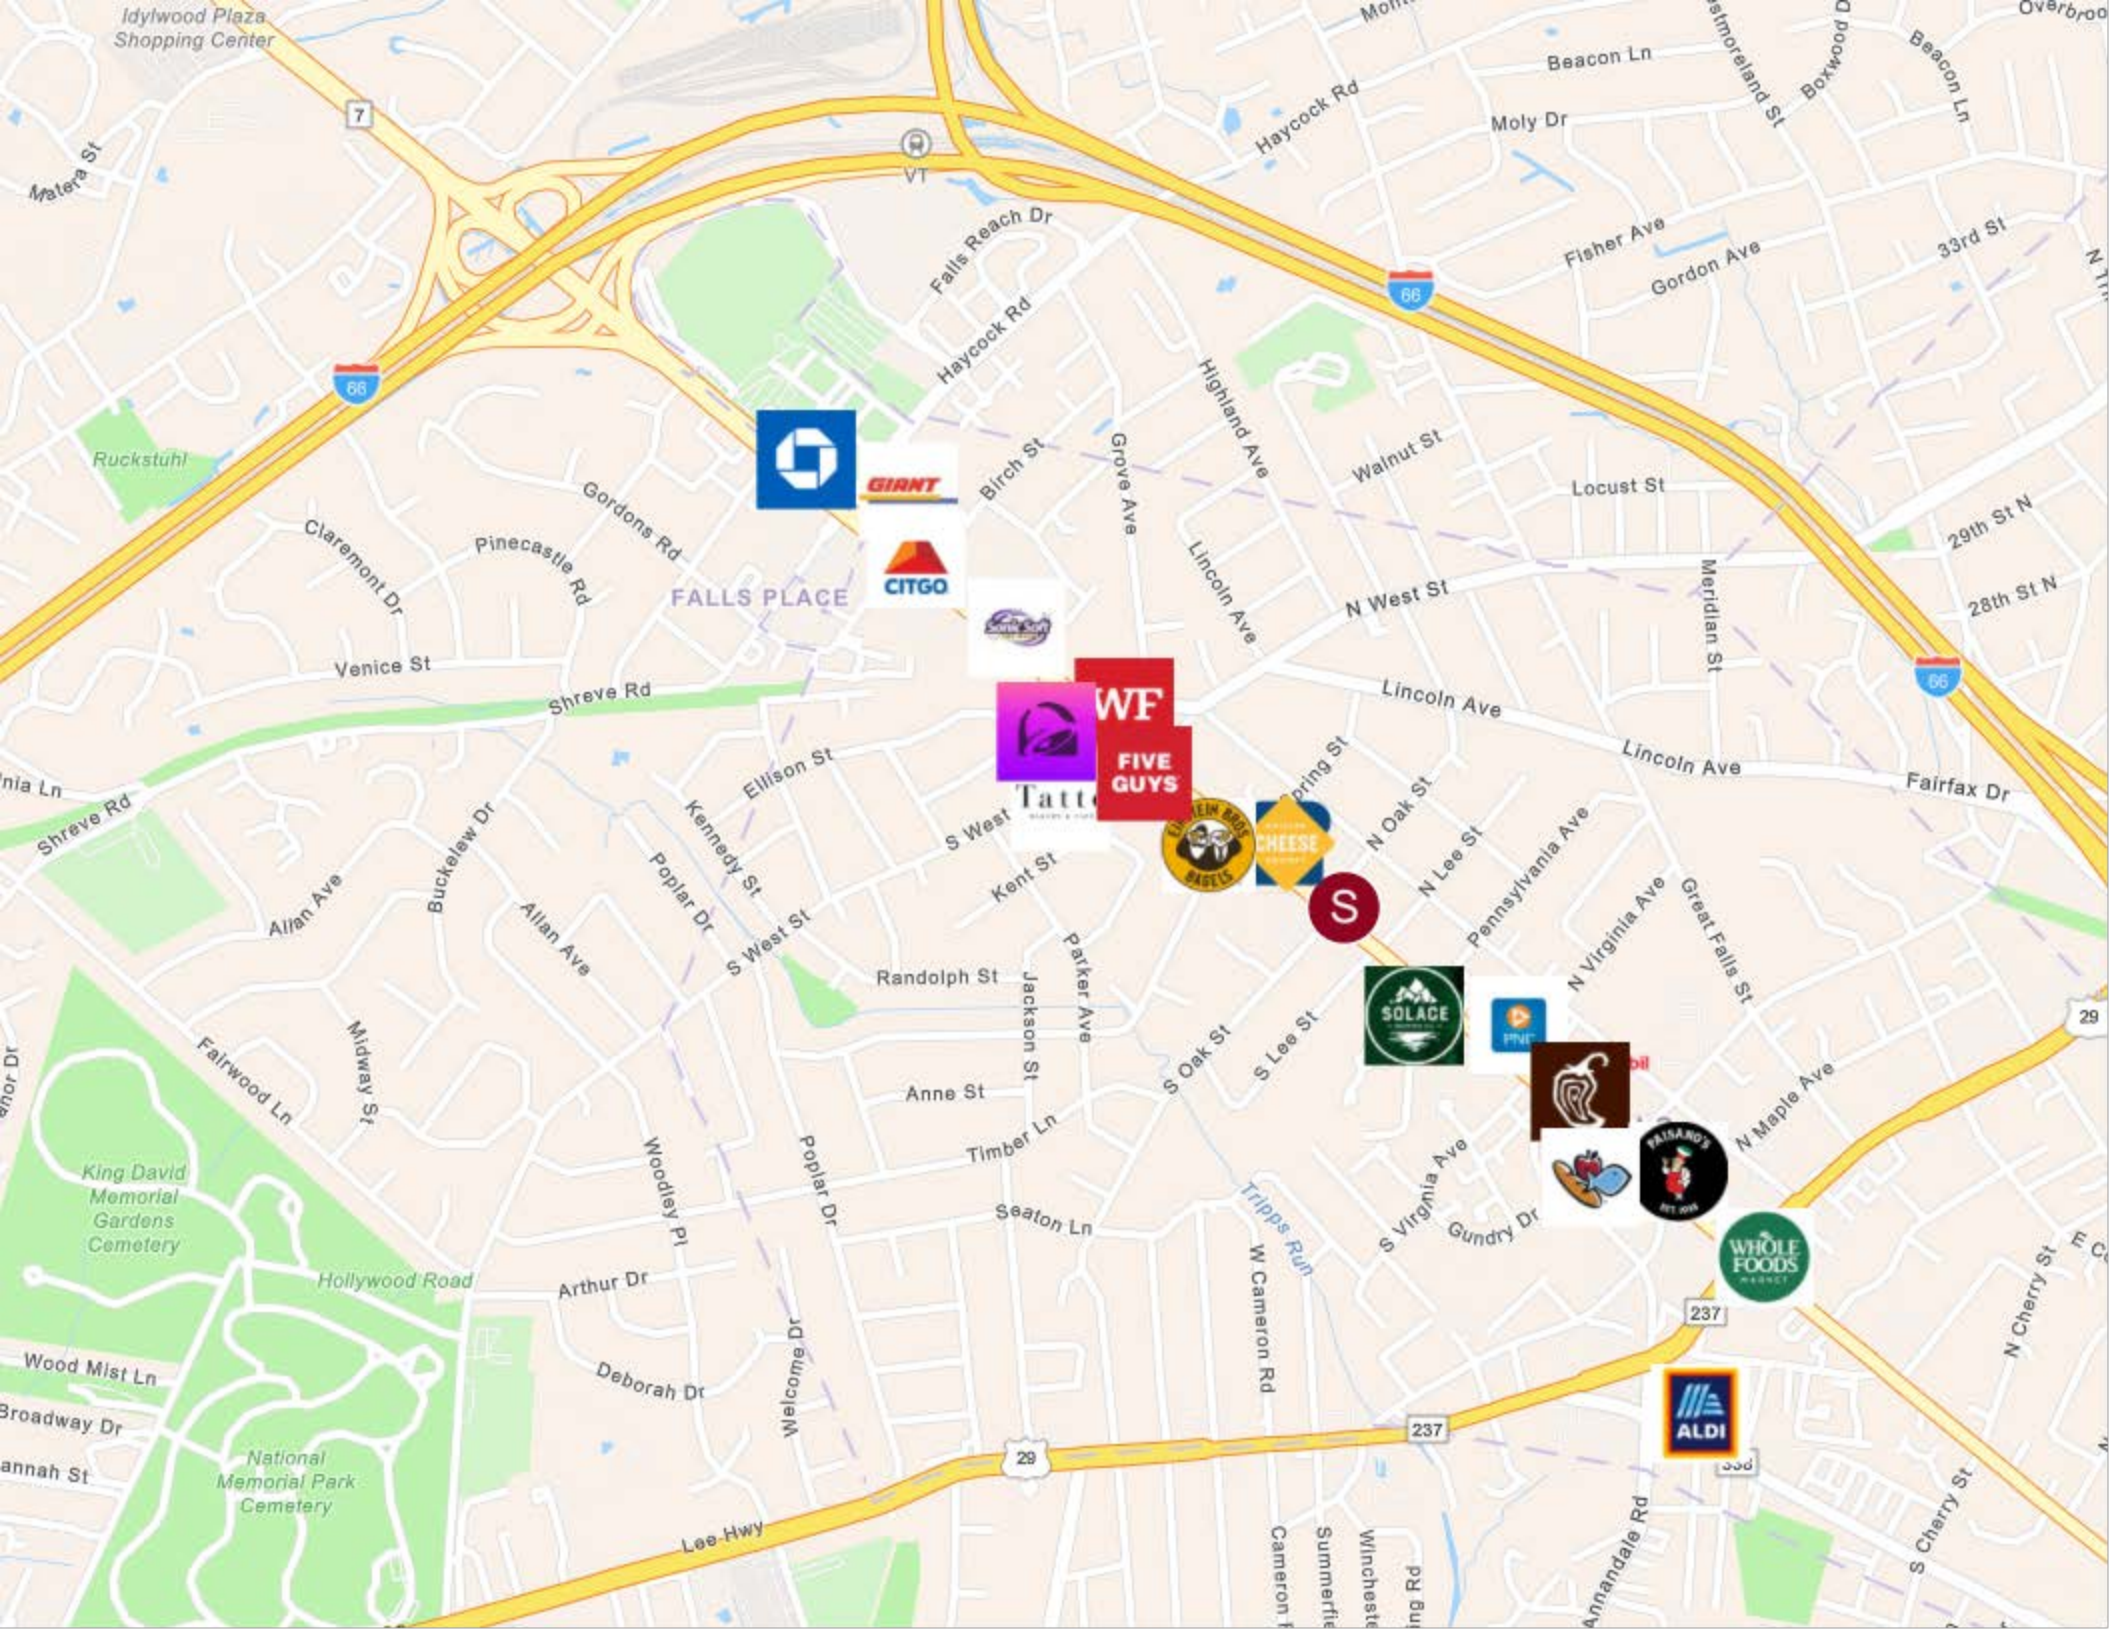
Idylwood Plaza Shopping Center

Mon

Overbroo

Beacon Ln

Beacon Ln

stmoreland St

Boxwood D

Haycock Rd

Moly Dr

7

Matera St

VT

Falls Reach Dr

Fisher Ave

Gordon Ave

33rd St

N T

66

66

Haycock Rd

Highland Ave

Ruckstuhl

GIANT

Birch St

Grove Ave

Walnut St

Locust St

Gordons Rd

Claremont Dr

Pinecastle Rd

Lincoln Ave

29th St N

CITGO

FALLS PLACE

N West St

28th St N

Meridian St

66

Venice St

Shreve Rd

WF

Lincoln Ave

Lincoln Ave

FIVE GUYS

Fairfax Dr

nia Ln

Ellison St

Spring St

N Oak St

Shreve Rd

Kennedy St

S West

Tatte

CHEESE

N Lee St

Pennsylvania Ave

Allan Ave

Buckelew Dr

Poplar Dr

Kent St

BAGELS

S

N Virginia Ave

Great Falls St

Allan Ave

S West St

Randolph St

Jackson St

Parker Ave

SOLACE

PNC

29

Fairwood Ln

Midway St

bil

N Maple Ave

nor Dr

Anne St

S Oak St

S Lee St

Timber Ln

King David Memorial Gardens Cemetery

Woodley Pl

Poplar Dr

Seaton Ln

Tripps Run

S Virginia Ave

Gundry Dr

WHOLE FOODS MARKET

E C

N Cherry St

Hollywood Road

Arthur Dr

W Cameron Rd

237

Wood Mist Ln

Deborah Dr

Welcome Dr

ALDI

Broadway Dr

237

338

annah St

29

National Memorial Park Cemetery

Lee Hwy

Cameron

Summerfi

Winchest

ng Rd

Annandale Rd

S Cherry St